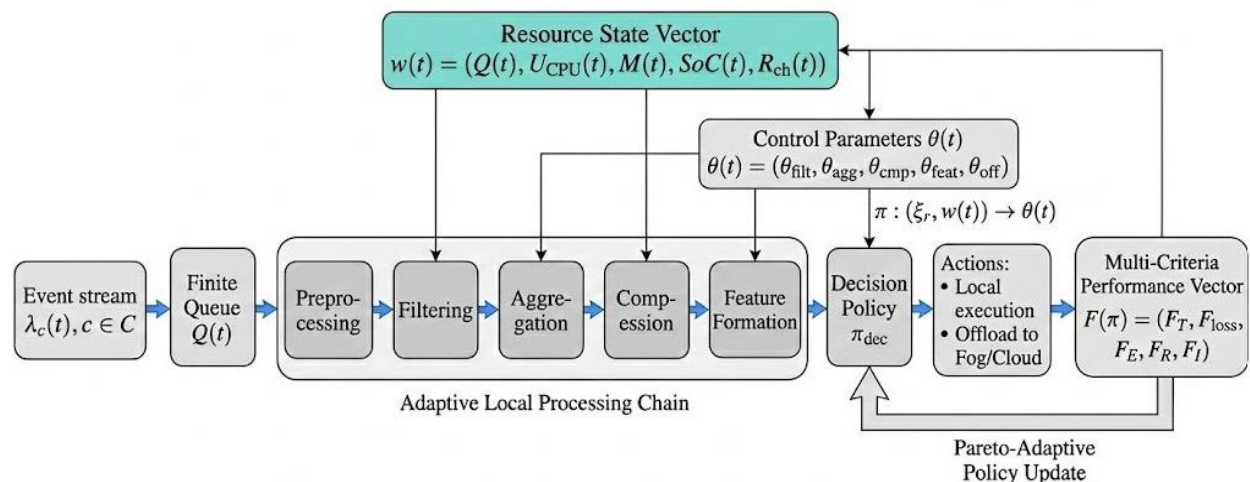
Resource State Vector
$w(t) = (Q(t), U_{\text{CPU}}(t), M(t), SoC(t), R_{\text{ch}}(t))$

Control Parameters $\theta(t)$
$\theta(t) = (\theta_{\text{filt}}, \theta_{\text{agg}}, \theta_{\text{cmp}}, \theta_{\text{feat}}, \theta_{\text{off}})$

$\pi : (\xi_r, w(t)) \to \theta(t)$

Event stream $\lambda_c(t), c \in C$

Finite Queue $Q(t)$

Preprocessing

Filtering

Aggregation

Compession

Feature Formation

Adaptive Local Processing Chain

Decision Policy $\pi_{\text{dec}}$

Actions:
• Local execution
• Offload to Fog/Cloud

Multi-Criteria Performance Vector
$F(\pi) = (F_T, F_{\text{loss}}, F_E, F_R, F_I)$

Pareto-Adaptive Policy Update